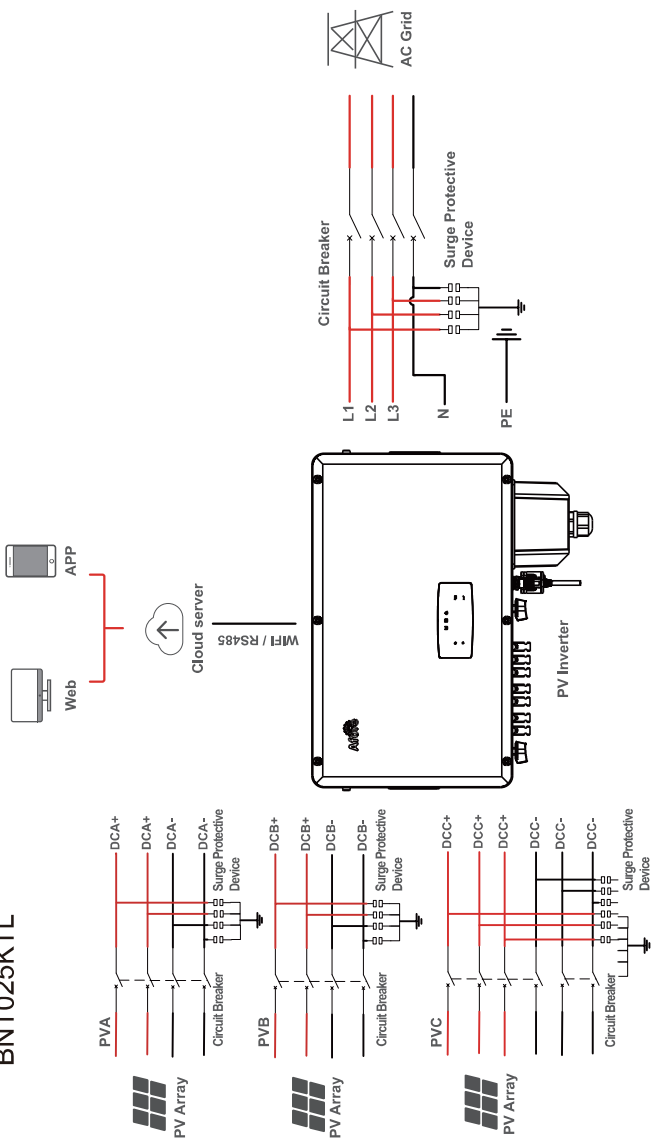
BNT025KTL

AC Grid

Surge Protective Device

Circuit Breaker

L1
L2
L3
N
PE

APP
Web
Cloud server
WIFI / RS485

PV Inverter

DCA+
DCA+
DCA-
DCA-
Surge Protective Device
PVA
Circuit Breaker
PV Array

DCB+
DCB+
DCB-
DCB-
Surge Protective Device
PVB
Circuit Breaker
PV Array

DCC+
DCC+
DCC+
DCC-
DCC-
DCC-
Surge Protective Device
PVC
Circuit Breaker
PV Array